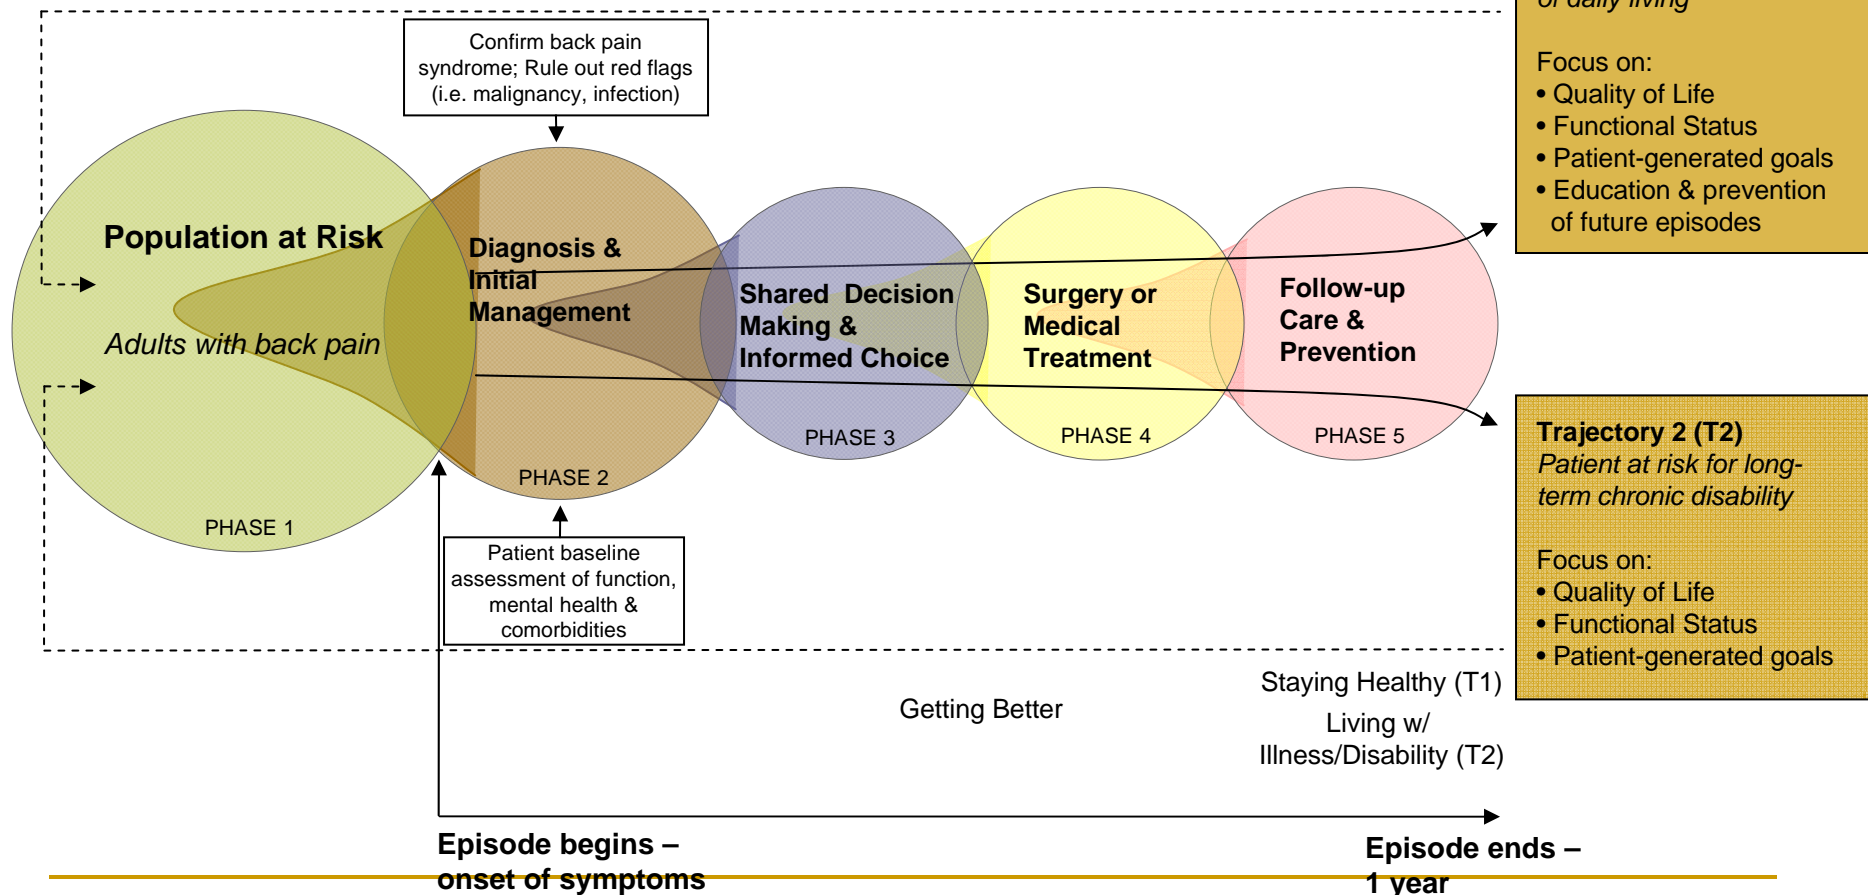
of daily living

Focus on:
• Quality of Life
• Functional Status
• Patient-generated goals
• Education & prevention of future episodes

Confirm back pain syndrome; Rule out red flags (i.e. malignancy, infection)

Population at Risk

Adults with back pain

PHASE 1

Diagnosis & Initial Management

PHASE 2

Shared Decision Making & Informed Choice

PHASE 3

Surgery or Medical Treatment

PHASE 4

Follow-up Care & Prevention

PHASE 5

Trajectory 2 (T2)
Patient at risk for long-term chronic disability

Focus on:
• Quality of Life
• Functional Status
• Patient-generated goals

Patient baseline assessment of function, mental health & comorbidities

Getting Better

Staying Healthy (T1)

Living w/ Illness/Disability (T2)

Episode begins – onset of symptoms

Episode ends – 1 year